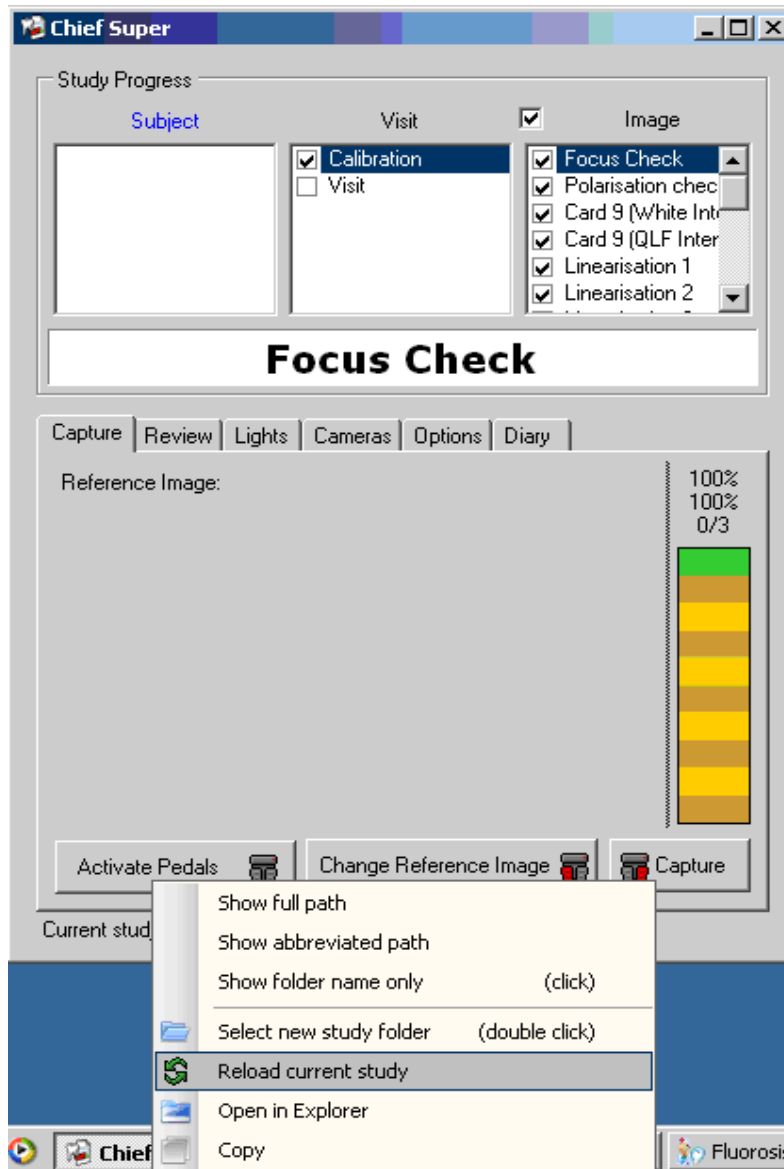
Chief Super

Study Progress

Subject

Visit

Image

Calibration
Visit

Focus Check
Polarisation chec
Card 9 (White Inte
Card 9 (QLF Inter
Linearisation 1
Linearisation 2

Focus Check

Capture | Review | Lights | Cameras | Options | Diary

Reference Image:

100%
100%
0/3

Activate Pedals

Change Reference Image

Capture

Current stud

Show full path
Show abbreviated path
Show folder name only (click)
Select new study folder (double click)
Reload current study
Open in Explorer
Copy

Chief

Fluorosis